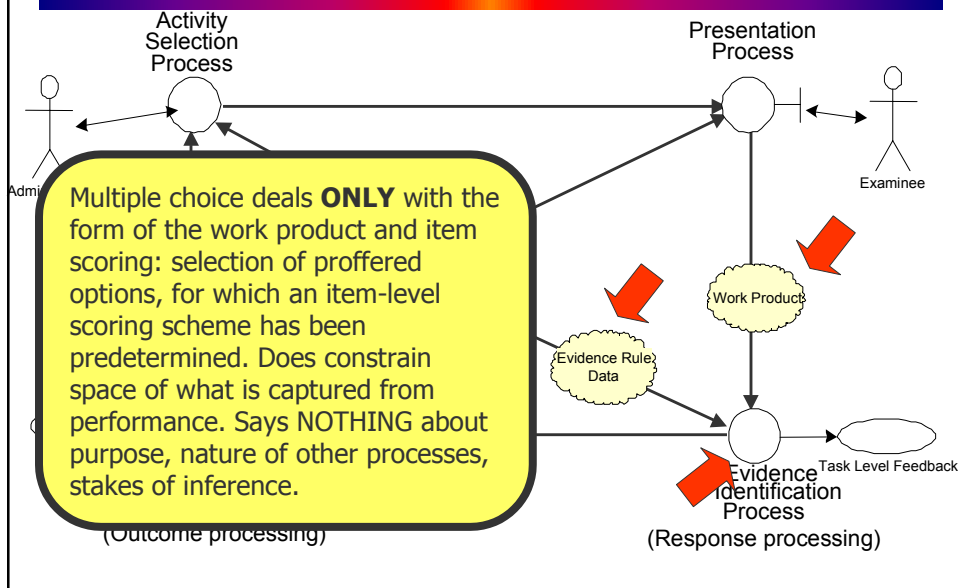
Activity Selection Process

Presentation Process

Admi

Examinee

Multiple choice deals **ONLY** with the form of the work product and item scoring: selection of proffered options, for which an item-level scoring scheme has been predetermined. Does constrain space of what is captured from performance. Says NOTHING about purpose, nature of other processes, stakes of inference.

Work Product

Evidence Rule Data

Evidence Identification Process

Task Level Feedback

(Outcome processing)

(Response processing)